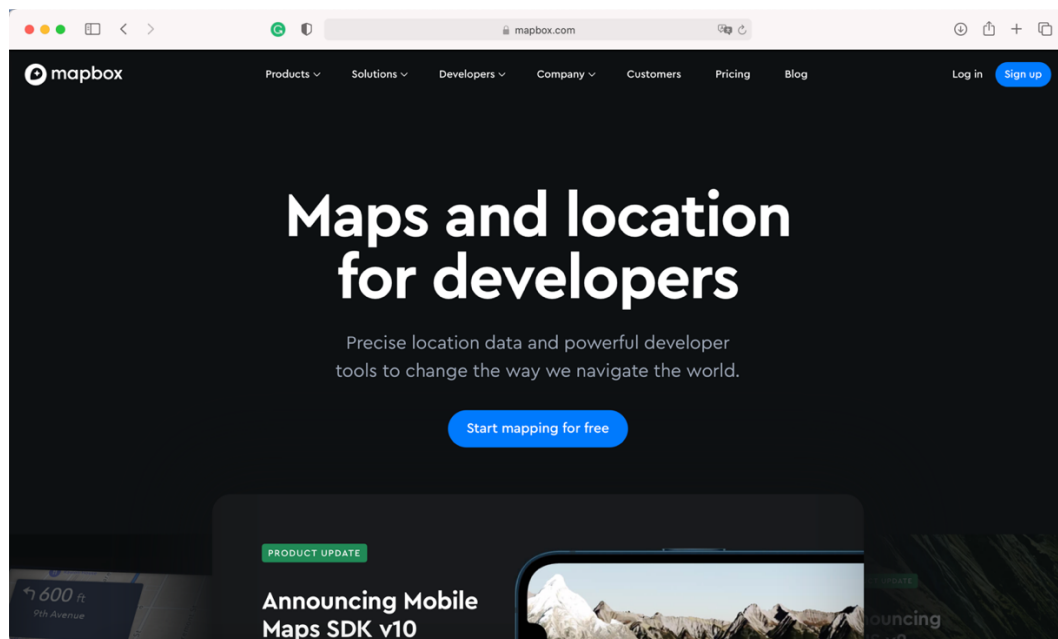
mapbox.com

mapbox

Products Solutions Developers Company Customers Pricing Blog

Log in Sign up

Maps and location for developers

Precise location data and powerful developer tools to change the way we navigate the world.

Start mapping for free

600 ft
9th Avenue

PRODUCT UPDATE

Announcing Mobile Maps SDK v10

UPDATE
ouncing